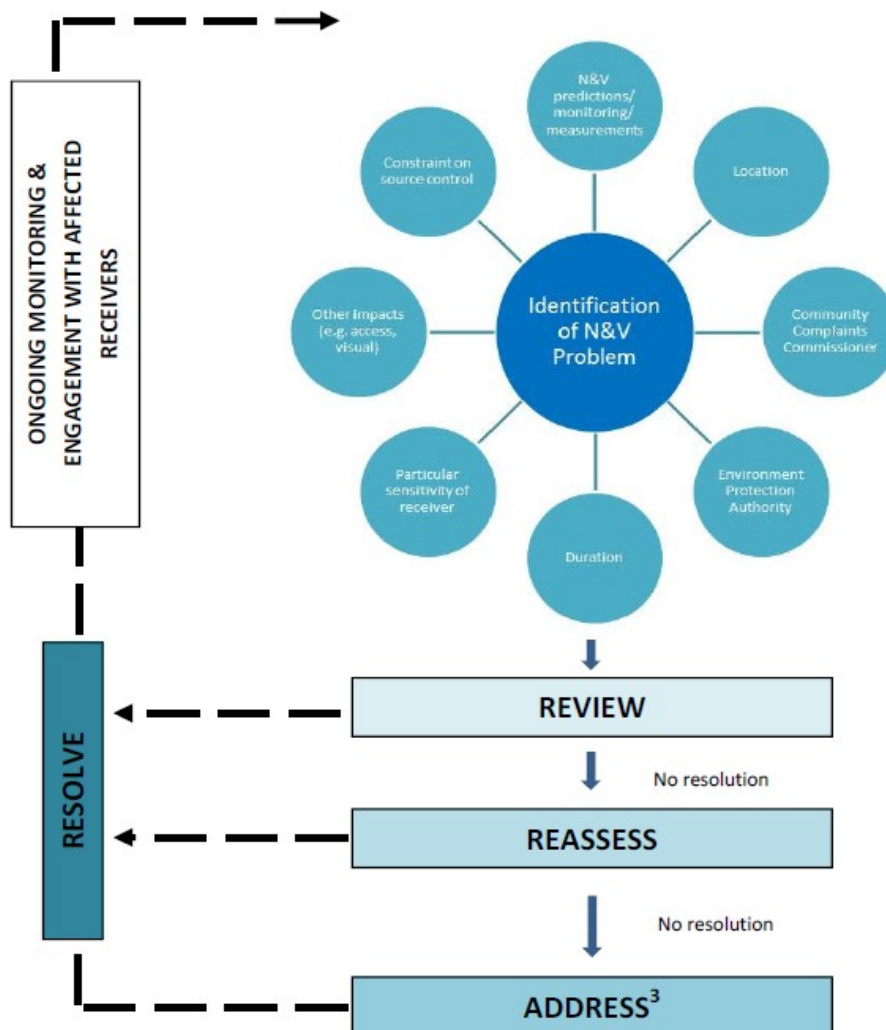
ONGOING MONITORING & ENGAGEMENT WITH AFFECTED RECEIVERS

N&V predictions/ monitoring/ measurements

Constraint on source control

Location

Other impacts (e.g. access, visual)

Identification of N&V Problem

Community Complaints Commissioner

Particular sensitivity of receiver

Environment Protection Authority

Duration

RESOLVE

REVIEW

No resolution

REASSESS

No resolution

ADDRESS$^3$